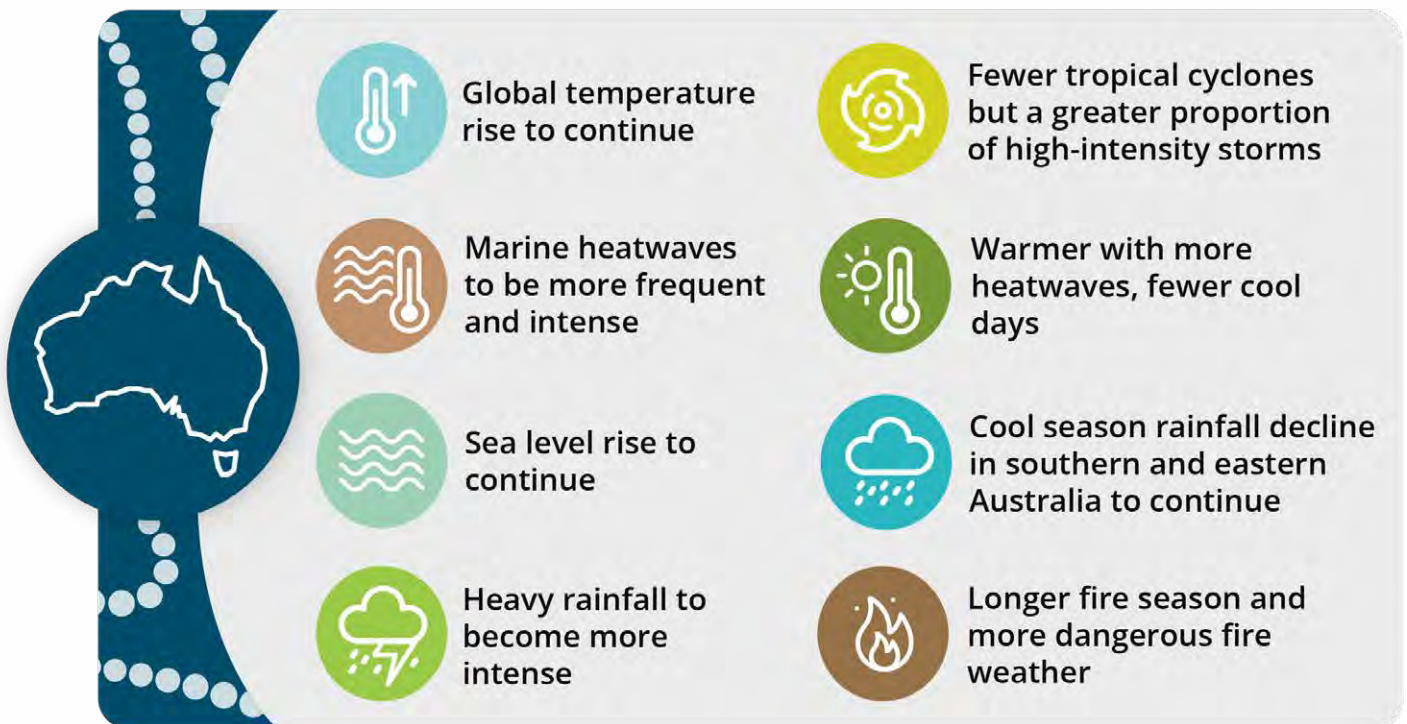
Global temperature rise to continue

Marine heatwaves to be more frequent and intense

Sea level rise to continue

Heavy rainfall to become more intense

Fewer tropical cyclones but a greater proportion of high-intensity storms

Warmer with more heatwaves, fewer cool days

Cool season rainfall decline in southern and eastern Australia to continue

Longer fire season and more dangerous fire weather